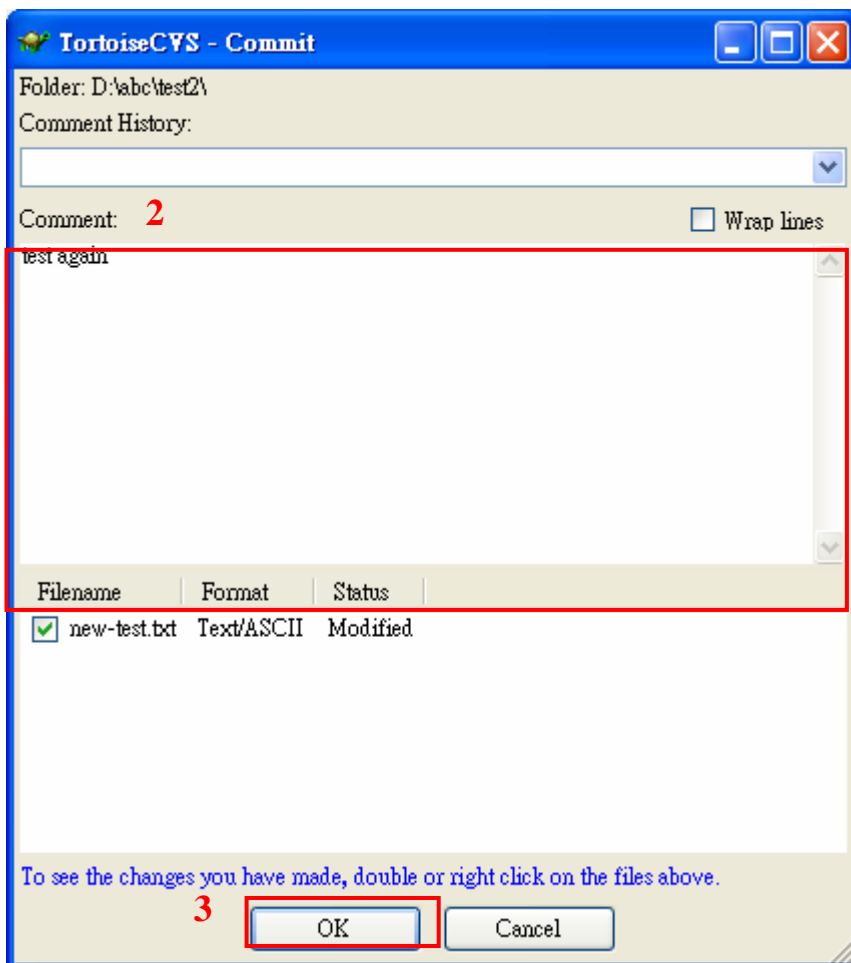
TortoiseCVS - Commit

Folder: D:\abc\test2\

Comment History:

Comment: 2

Wrap lines

test again

| Filename | Format | Status |
|---|---|---|
| new-test.txt | Text/ASCII | Modified |

To see the changes you have made, double or right click on the files above.

3

OK

Cancel